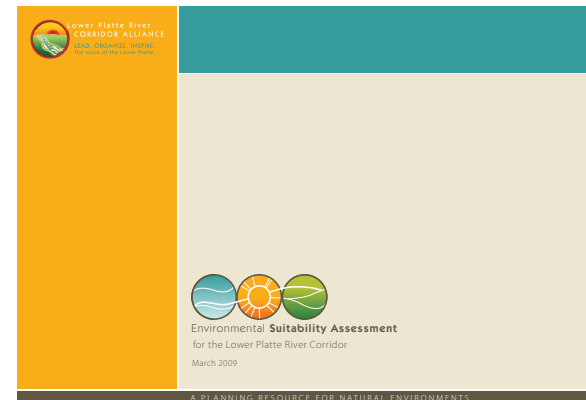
Lower Platte River
CORRIDOR ALLIANCE
LEAD. ORGANIZE. INSPIRE.
The voice of the Lower Platte

Environmental Suitability Assessment
for the Lower Platte River Corridor
March 2009

A PLANNING RESOURCE FOR NATURAL ENVIRONMENTS